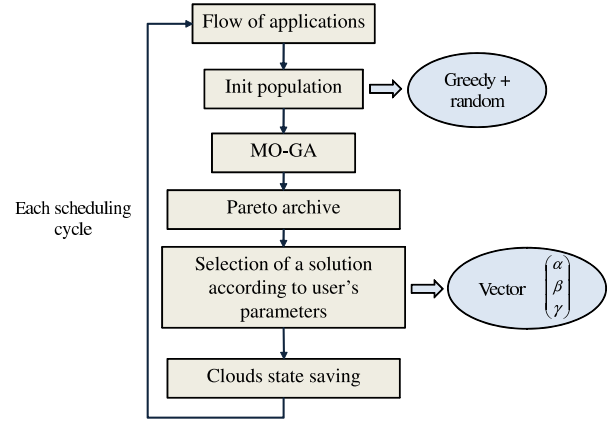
Flow of applications

Init population

Greedy + random

MO-GA

Each scheduling cycle

Pareto archive

Selection of a solution according to user's parameters

Vector $\begin{pmatrix} \alpha \\ \beta \\ \gamma \end{pmatrix}$

Clouds state saving